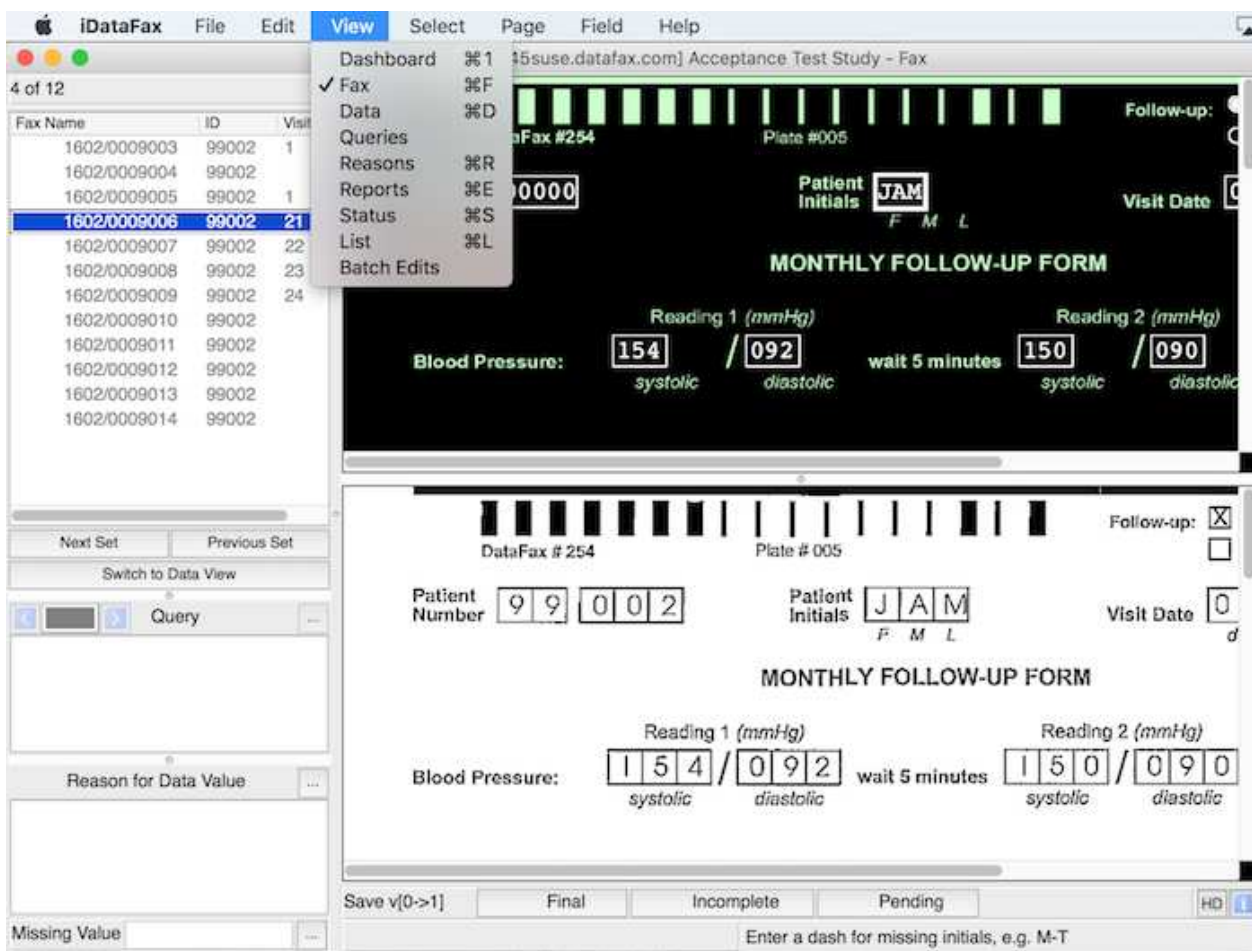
iDataFax File Edit View Select Page Field Help

Dashboard ⌘1
✓ Fax ⌘F
Data ⌘D
Queries
Reasons ⌘R
Reports ⌘E
Status ⌘S
List ⌘L
Batch Edits

4 of 12

| Fax Name | ID | Visit |
|---|---|---|
| 1602/0009003 | 99002 | 1 |
| 1602/0009004 | 99002 | |
| 1602/0009005 | 99002 | 1 |
| 1602/0009006 | 99002 | 21 |
| 1602/0009007 | 99002 | 22 |
| 1602/0009008 | 99002 | 23 |
| 1602/0009009 | 99002 | 24 |
| 1602/0009010 | 99002 | |
| 1602/0009011 | 99002 | |
| 1602/0009012 | 99002 | |
| 1602/0009013 | 99002 | |
| 1602/0009014 | 99002 | |

Next Set Previous Set
Switch to Data View
Query
Reason for Data Value
Missing Value

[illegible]5suse.datafax.com] Acceptance Test Study - Fax

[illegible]aFax #254 Plate #005 Follow-up:
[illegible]0000 Patient Initials JAM F M L Visit Date 0
MONTHLY FOLLOW-UP FORM
Reading 1 (mmHg) Reading 2 (mmHg)
Blood Pressure: 154 / 092 wait 5 minutes 150 / 090
systolic diastolic systolic diastolic

DataFax # 254 Plate # 005 Follow-up: ☒ ☐
Patient Number 9 9 0 0 2 Patient Initials J A M F M L Visit Date 0 d
MONTHLY FOLLOW-UP FORM
Reading 1 (mmHg) Reading 2 (mmHg)
Blood Pressure: 1 5 4 / 0 9 2 wait 5 minutes 1 5 0 / 0 9 0
systolic diastolic systolic diastolic

Save v[0->1] Final Incomplete Pending HD
Enter a dash for missing initials, e.g. M-T